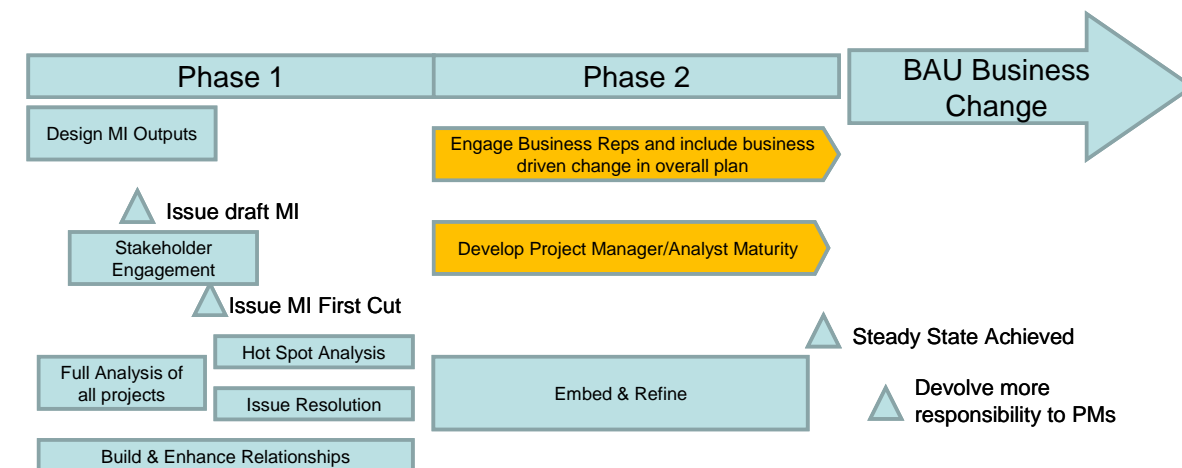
Phase 1

Phase 2

BAU Business Change

Design MI Outputs

Engage Business Reps and include business driven change in overall plan

Issue draft MI

Stakeholder Engagement

Develop Project Manager/Analyst Maturity

Issue MI First Cut

Steady State Achieved

Hot Spot Analysis

Full Analysis of all projects

Embed & Refine

Devolve more responsibility to PMs

Issue Resolution

Build & Enhance Relationships